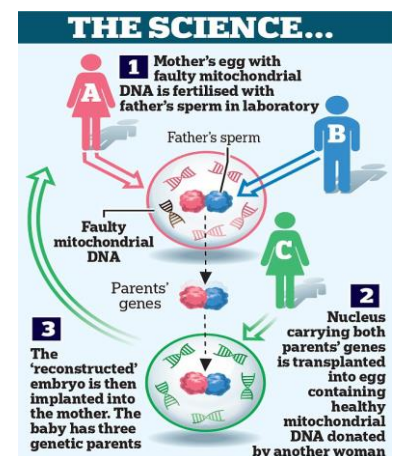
THE SCIENCE...

1 Mother's egg with faulty mitochondrial DNA is fertilised with father's sperm in laboratory

A

B

Father's sperm

Faulty mitochondrial DNA

C

Parents' genes

2 Nucleus carrying both parents' genes is transplanted into egg containing healthy mitochondrial DNA donated by another woman

3 The 'reconstructed' embryo is then implanted into the mother. The baby has three genetic parents